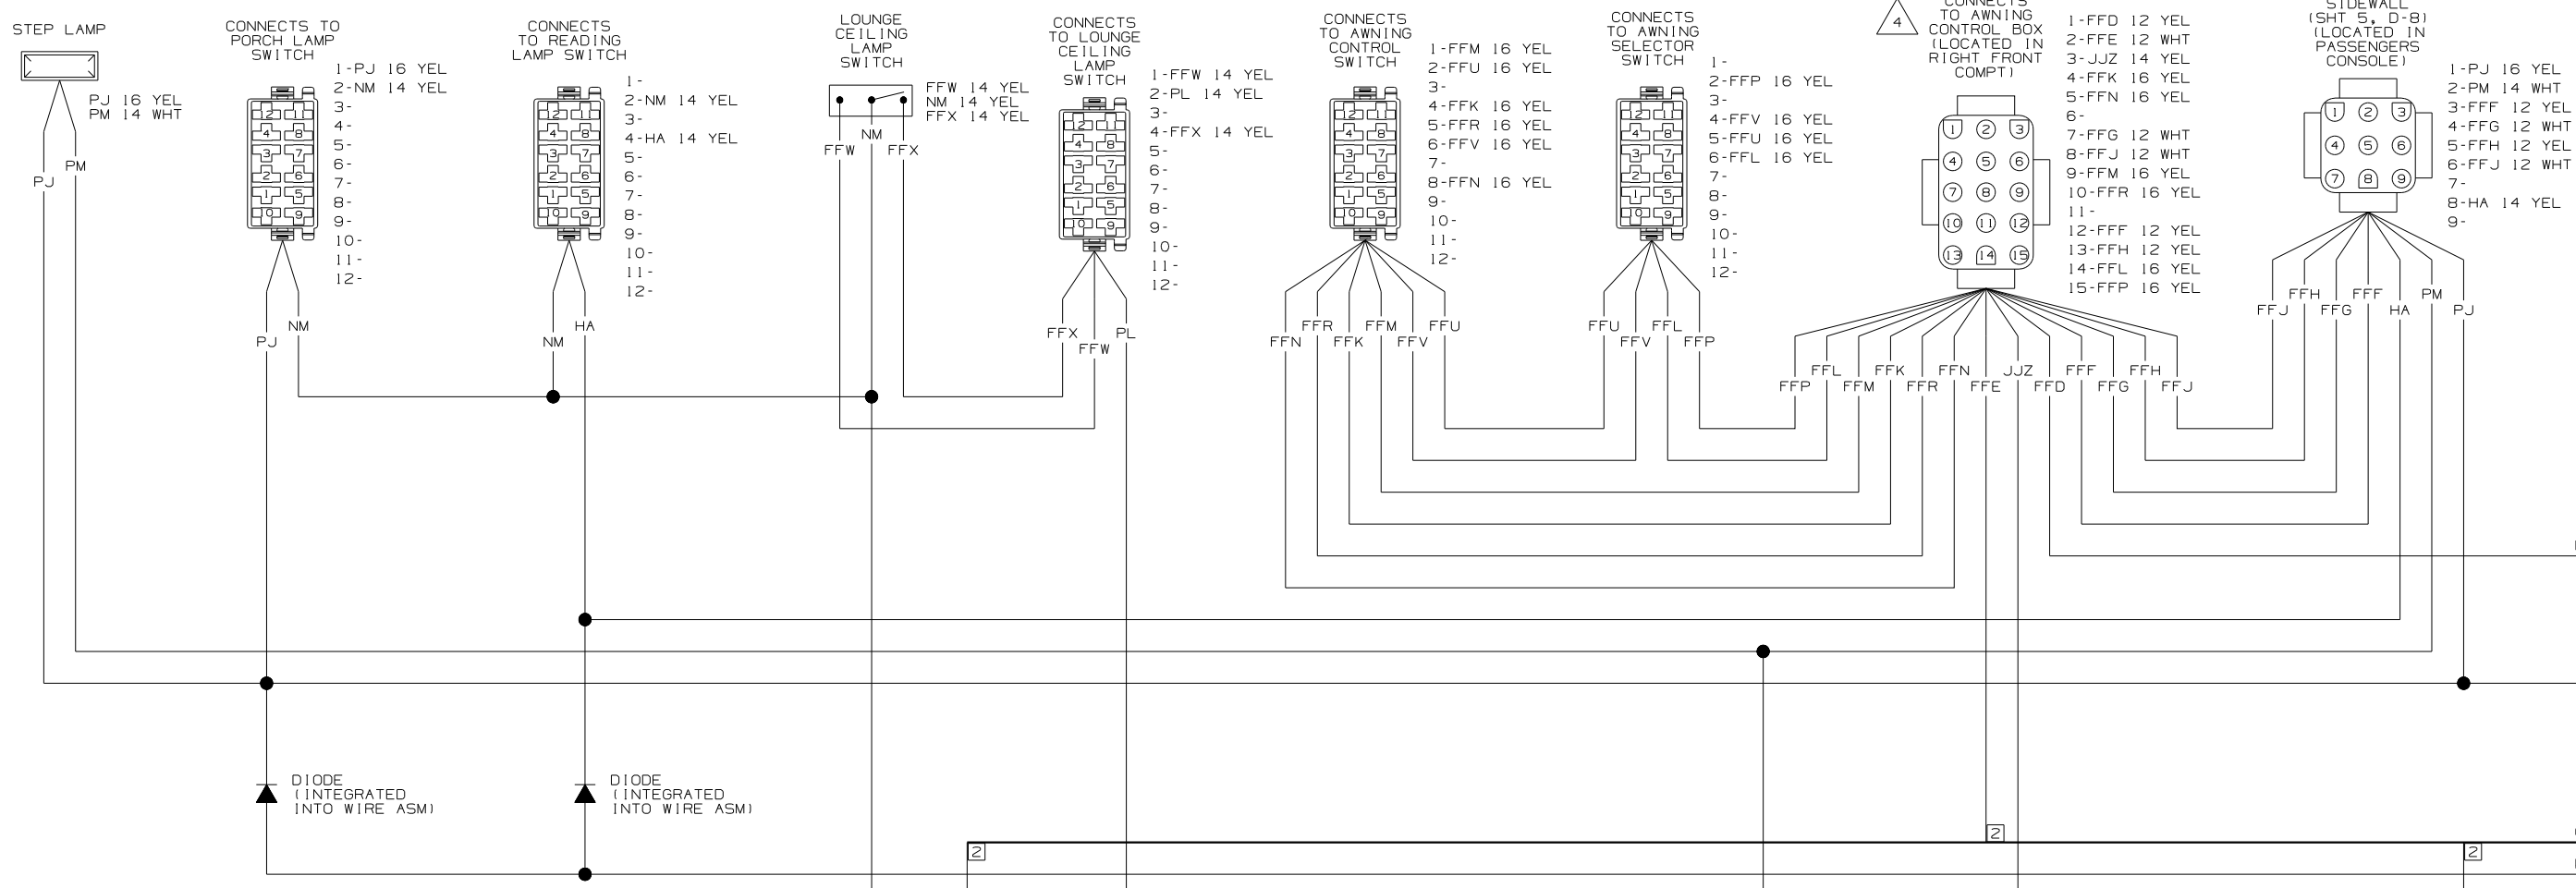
STEP LAMP

PJ 16 YEL
PM 14 WHT

PJ PM

CONNECTS TO PORCH LAMP SWITCH

1-PJ 16 YEL
2-NM 14 YEL
3-
4-
5-
6-
7-
8-
9-
10-
11-
12-

12 11 4 8 3 7 2 6 1 5 10 9

PJ NM

CONNECTS TO READING LAMP SWITCH

1-
2-NM 14 YEL
3-
4-HA 14 YEL
5-
6-
7-
8-
9-
10-
11-
12-

12 11 4 8 3 7 2 6 1 5 10 9

NM HA

LOUNGE CEILING LAMP SWITCH

FFW 14 YEL
NM 14 YEL
FFX 14 YEL

NM
FFW FFX

CONNECTS TO LOUNGE CEILING LAMP SWITCH

1-FFW 14 YEL
2-PL 14 YEL
3-
4-FFX 14 YEL
5-
6-
7-
8-
9-
10-
11-
12-

12 11 4 8 3 7 2 6 1 5 10 9

FFX FFW PL

CONNECTS TO AWNING CONTROL SWITCH

1-FFM 16 YEL
2-FFU 16 YEL
3-
4-FFK 16 YEL
5-FFR 16 YEL
6-FFV 16 YEL
7-
8-FFN 16 YEL
9-
10-
11-
12-

12 11 4 8 3 7 2 6 1 5 10 9

FFN FFR FFK FFM FFV FFU

CONNECTS TO AWNING SELECTOR SWITCH

1-
2-FFP 16 YEL
3-
4-FFV 16 YEL
5-FFU 16 YEL
6-FFL 16 YEL
7-
8-
9-
10-
11-
12-

12 11 4 8 3 7 2 6 1 5 10 9

FFU FFV FFL FFP

4

CONNECTS TO AWNING CONTROL BOX (LOCATED IN RIGHT FRONT COMPT)

1-FFD 12 YEL
2-FFE 12 WHT
3-JJZ 14 YEL
4-FFK 16 YEL
5-FFN 16 YEL
6-
7-FFG 12 WHT
8-FFJ 12 WHT
9-FFM 16 YEL
10-FFR 16 YEL
11-
12-FFF 12 YEL
13-FFH 12 YEL
14-FFL 16 YEL
15-FFP 16 YEL

1 2 3 4 5 6 7 8 9 10 11 12 13 14 15

FFP FFL FFM FFK FFR FFN FFE JJZ FFD FFF FFG FFH FFJ

SIDEWALL (SHT 5, D-8) (LOCATED IN PASSENGERS CONSOLE)

1-PJ 16 YEL
2-PM 14 WHT
3-FFF 12 YEL
4-FFG 12 WHT
5-FFH 12 YEL
6-FFJ 12 WHT
7-
8-HA 14 YEL
9-

1 2 3 4 5 6 7 8 9

FFJ FFH FFG FFF HA PM PJ

DIODE (INTEGRATED INTO WIRE ASM)

DIODE (INTEGRATED INTO WIRE ASM)

2 2 2